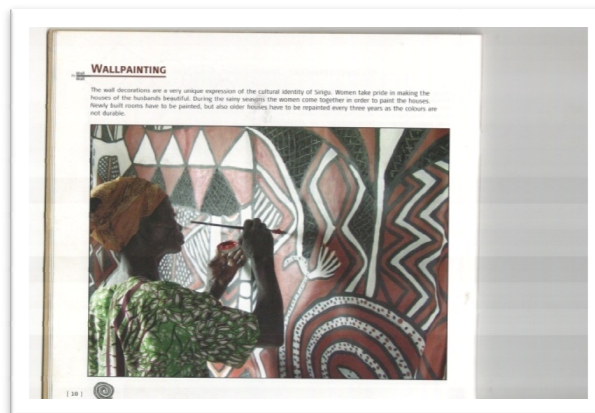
WALLPAINTING

The wall decorations are a very unique expression of the cultural identity of Sirigu. Women take pride in making the houses of the husbands beautiful. During the rainy seasons the women come together in order to paint the houses. Newly built rooms have to be painted, but also older houses have to be repainted every three years as the colours are not durable.

[ 18 ]